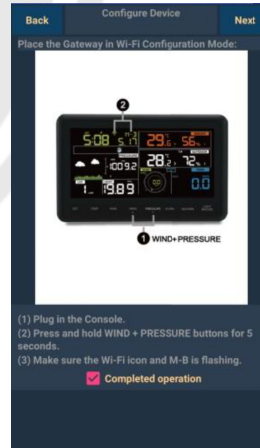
Back

Configure Device

Next

Place the Gateway in Wi-Fi Configuration Mode:

2

5:08

29.

56

1009.2

28.2

72

1.

19.89

0.0

1 WIND+PRESSURE

(1) Plug in the Console.
(2) Press and hold WIND + PRESSURE buttons for 5 seconds.
(3) Make sure the Wi-Fi icon and M-B is flashing.

Completed operation